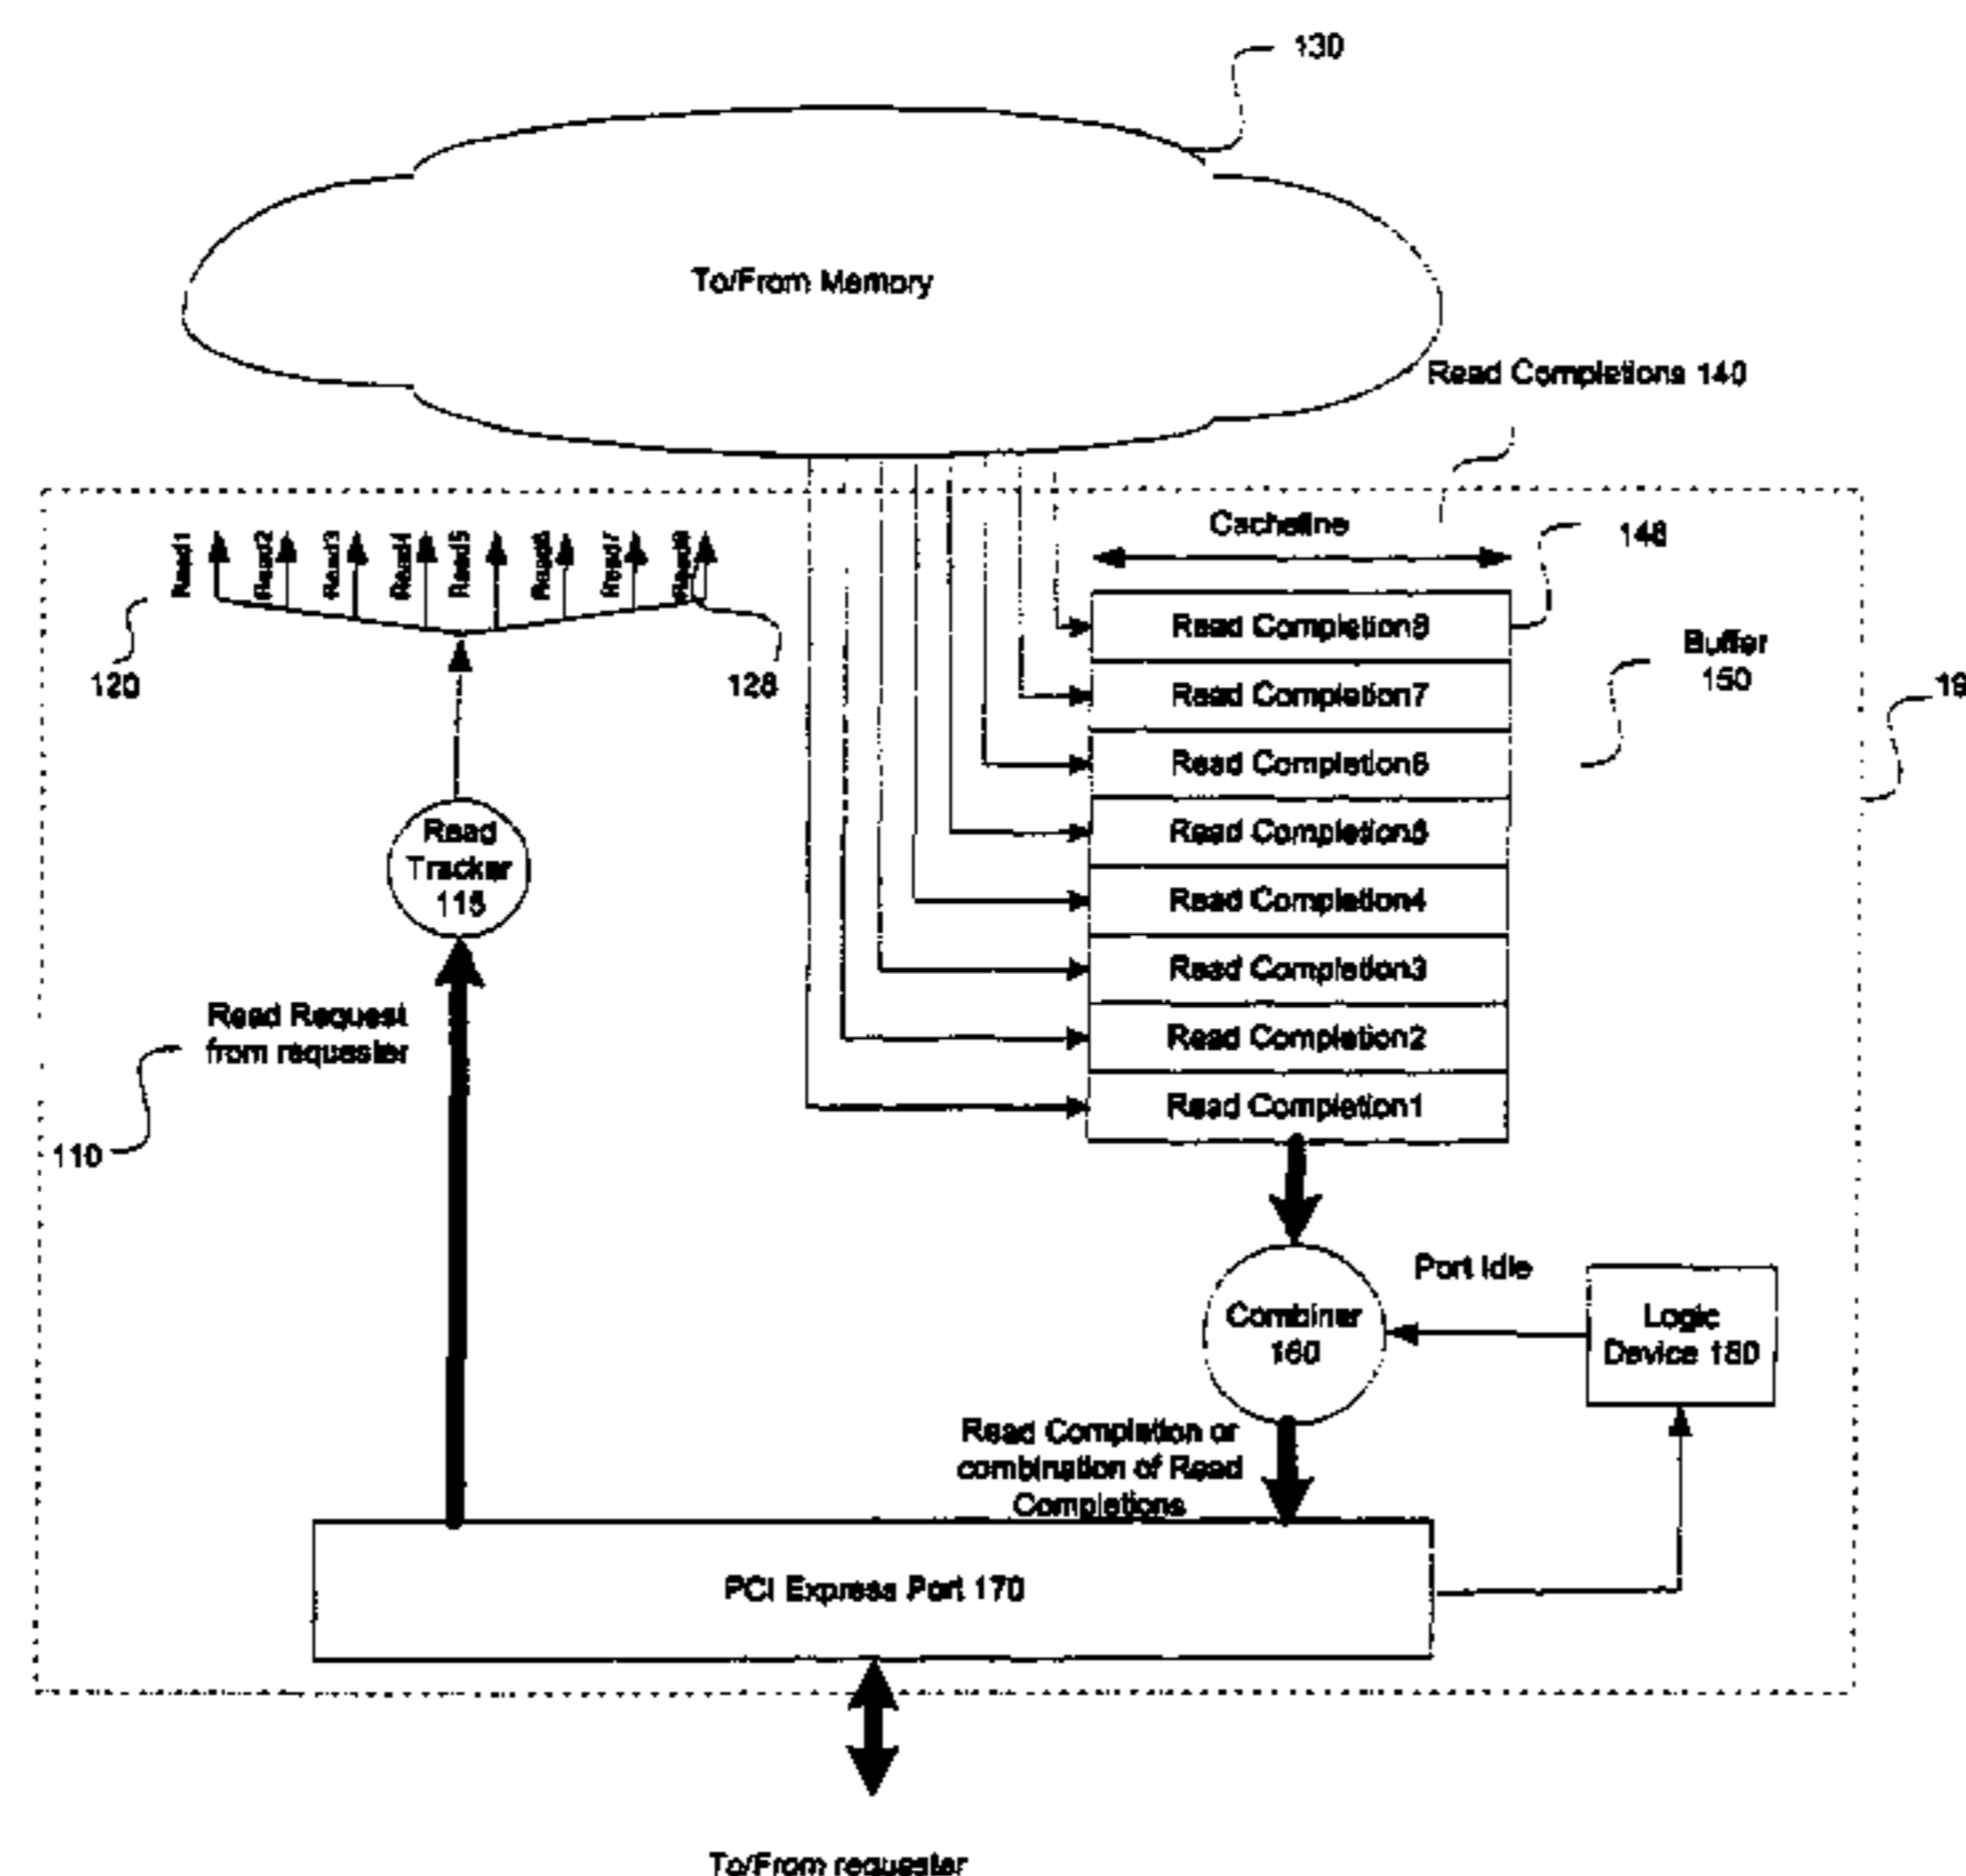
130

To/From Memory

Read Completions 140

Cacheline

148

Read1 Read2 Read3 Read4 Read5 Read6 Read7 Read8

120

128

Read Completion8

Read Completion7

Read Completion6

Read Completion5

Read Completion4

Read Completion3

Read Completion2

Read Completion1

Buffer 150

19

Read Tracker 115

Read Request from requester

110

Port Idle

Combiner 160

Logic Device 180

Read Completion or combination of Read Completions

PCI Express Port 170

To/From requester